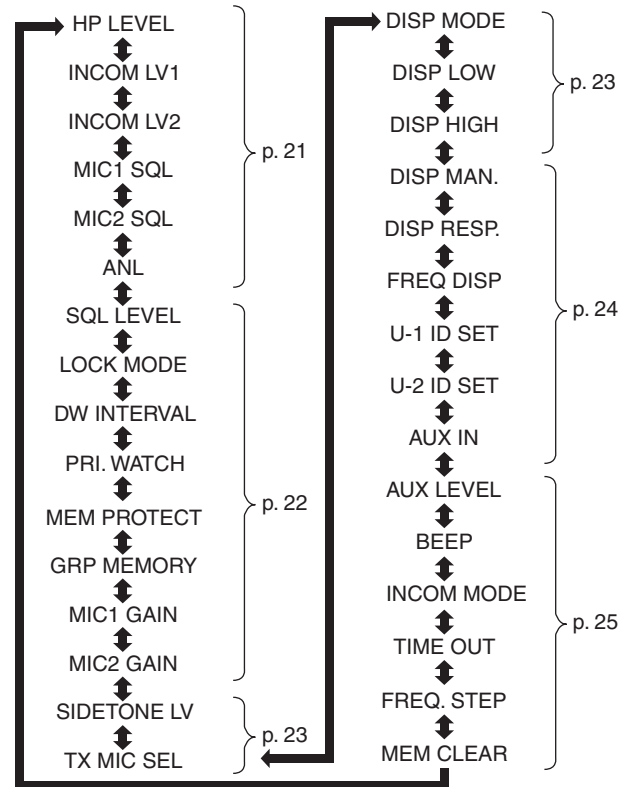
HP LEVEL
INCOM LV1
INCOM LV2
MIC1 SQL
MIC2 SQL
ANL
p. 21

SQL LEVEL
LOCK MODE
DW INTERVAL
PRI. WATCH
MEM PROTECT
GRP MEMORY
MIC1 GAIN
MIC2 GAIN
p. 22

SIDETONE LV
TX MIC SEL
p. 23

DISP MODE
DISP LOW
DISP HIGH
p. 23

DISP MAN.
DISP RESP.
FREQ DISP
U-1 ID SET
U-2 ID SET
AUX IN
p. 24

AUX LEVEL
BEEP
INCOM MODE
TIME OUT
FREQ. STEP
MEM CLEAR
p. 25